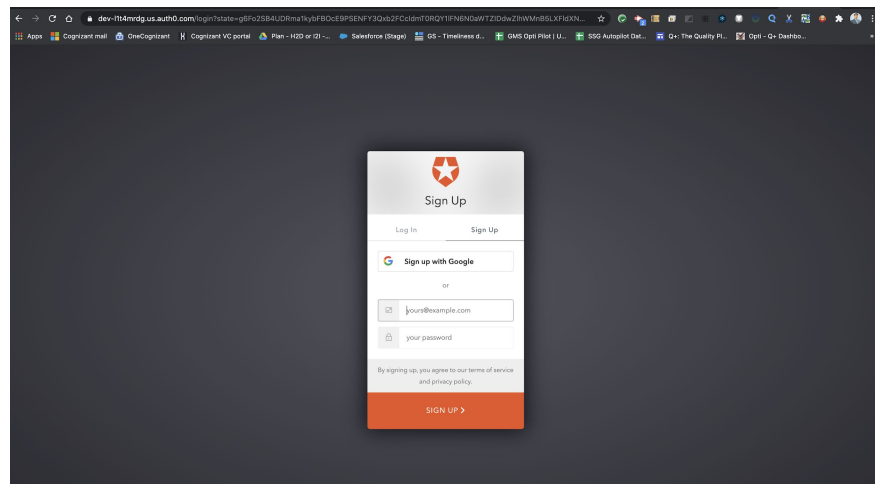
dev-l1t4mrdg.us.auth0.com/login?state=g6Fo2SB4UDRma1kybFBOcE9PSENFY3Qxb2FCcldmT0RQY1lFN6N0aWTZIDdwZlhWMnB5LXFIdXN...

Apps Cognizant mail OneCognizant Cognizant VC portal Plan - H2D or (2) -... Salesforce (Stage) GS - Timeliness d... GMS Opti Pilot | U... SSG Autopilot Dat... Q+: The Quality Pl... Opti - Q+ Dashbo...

Sign Up

Log In

Sign Up

Sign up with Google

or

yours@example.com

your password

By signing up, you agree to our terms of service and privacy policy.

SIGN UP >